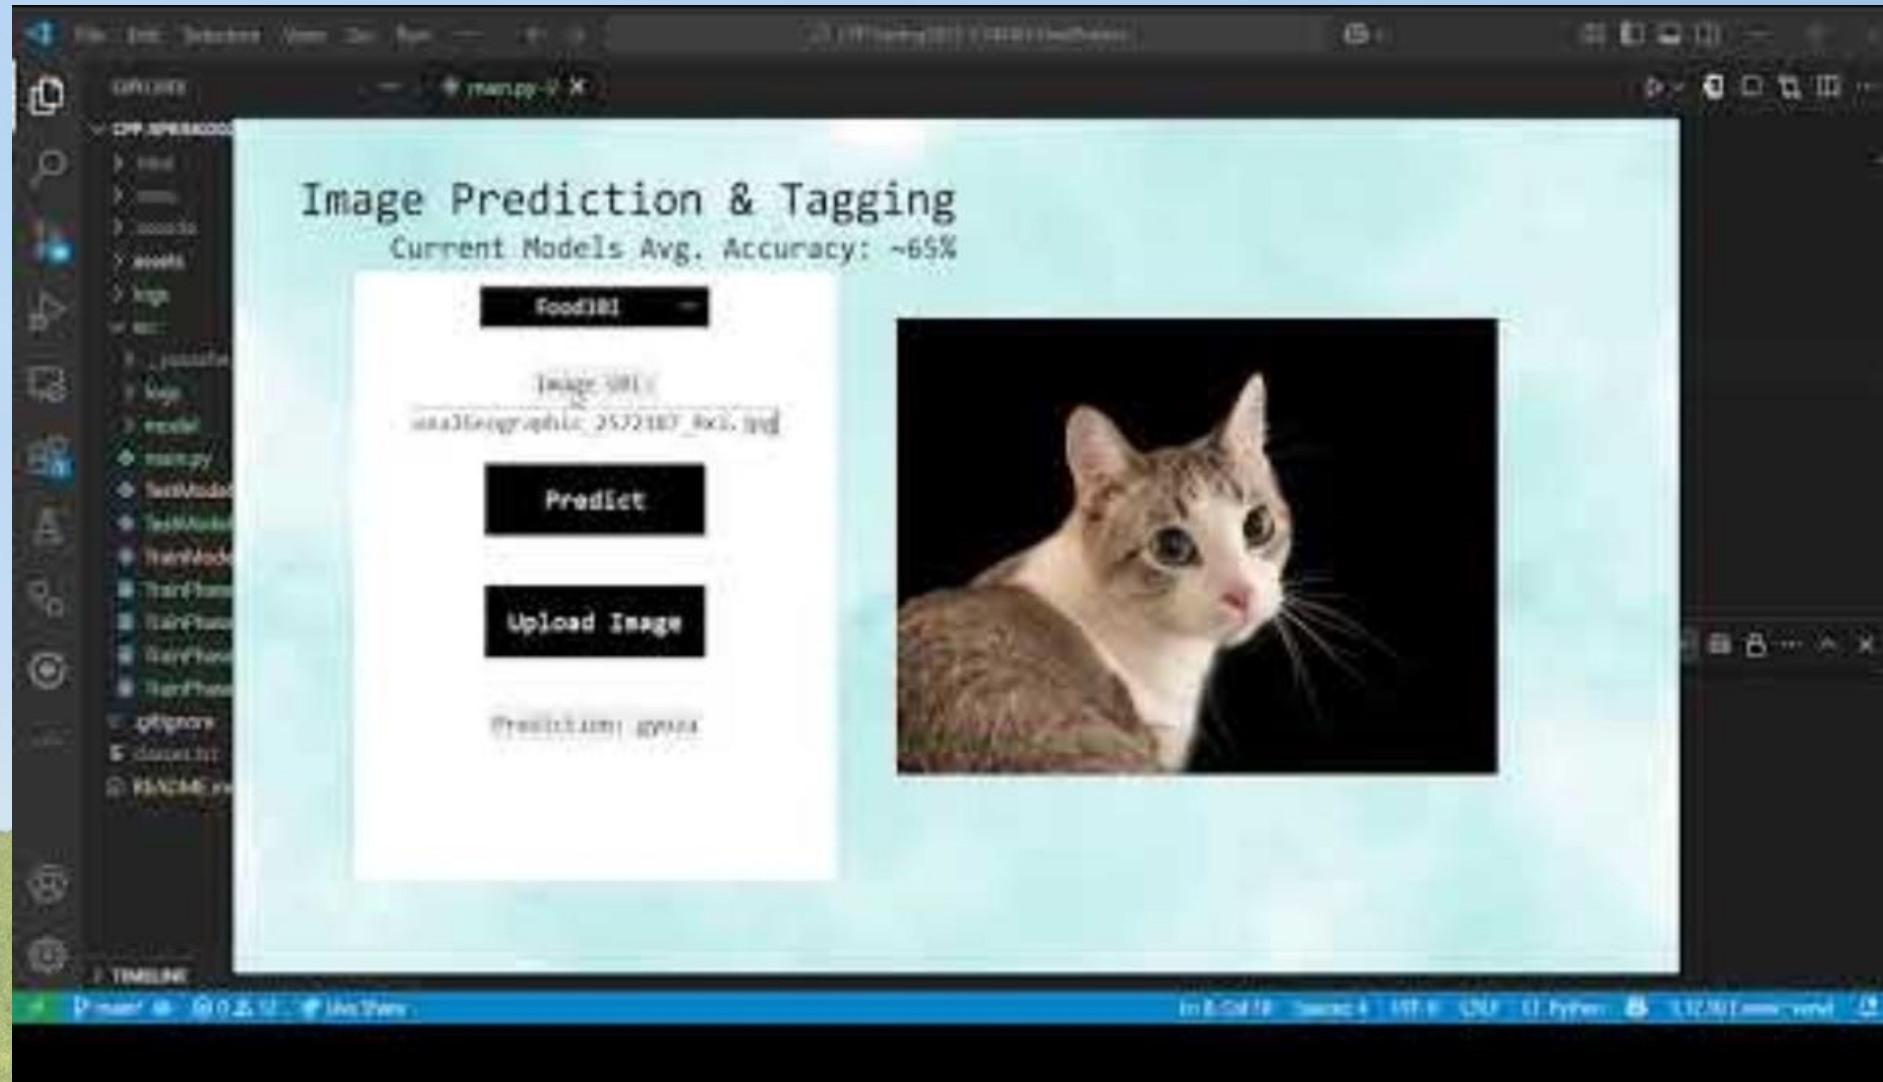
File Edit Selection View Go Run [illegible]

EXPLORER

main.py

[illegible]
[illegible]
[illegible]
assets
logs
src
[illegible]
logs
model
main.py
TestModel
TestModel
TrainModel
TrainPhase
TrainPhase
TrainPhase
TrainPhase
.gitignore
classes.txt
README.md

TIMELINE

Image Prediction & Tagging
Current Models Avg. Accuracy: ~65%

Food101

Image URL:
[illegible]_2572387_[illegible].jpg

Predict

Upload Image

Prediction: gyoza

main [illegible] Live Share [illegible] Python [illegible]